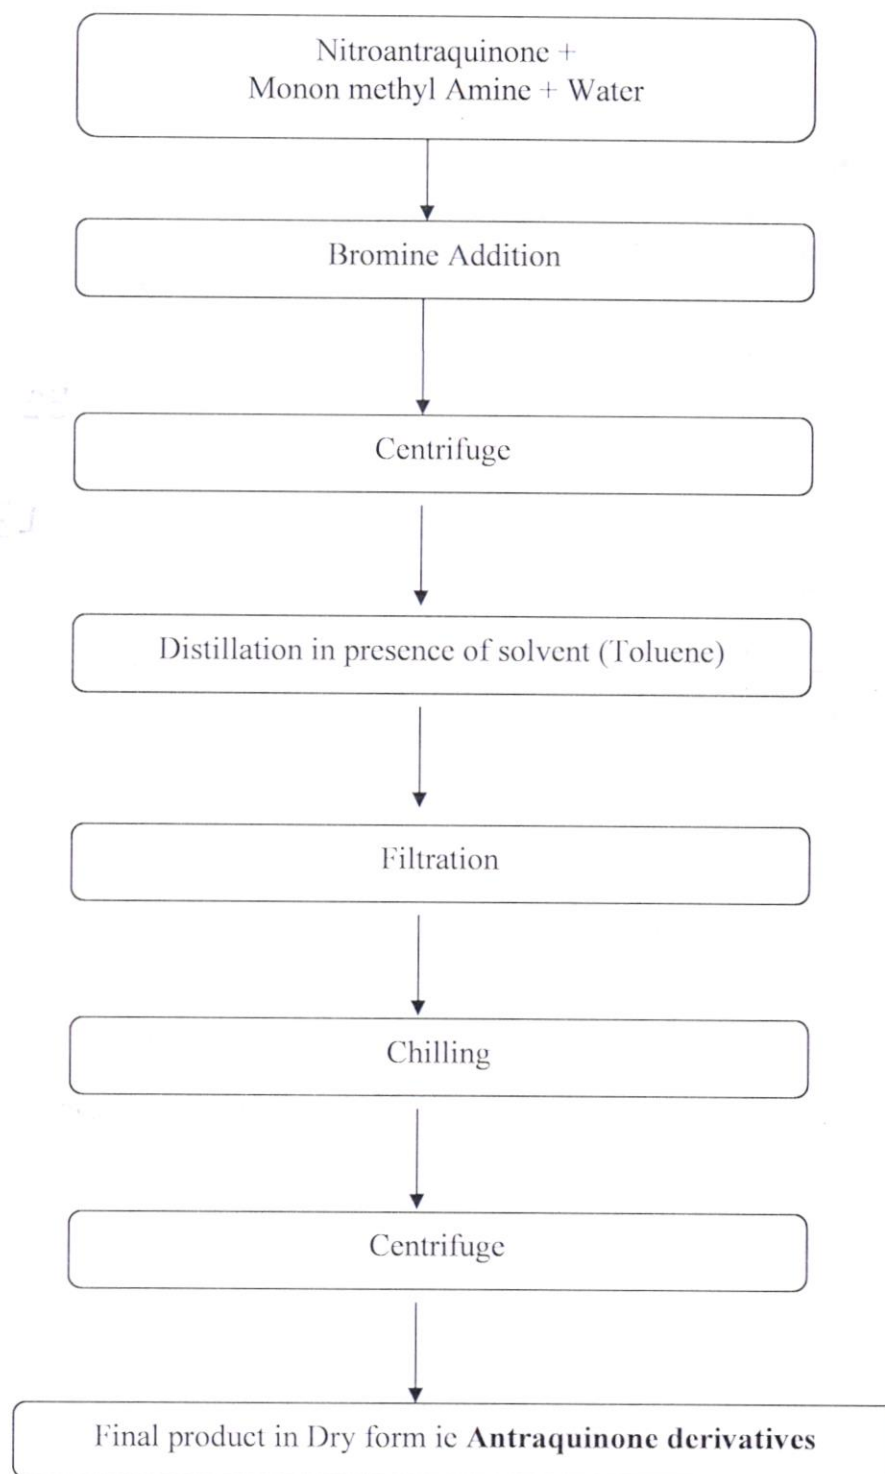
Nitroantraquinone +
Monon methyl Amine + Water

Bromine Addition

Centrifuge

Distillation in presence of solvent (Toluene)

Filtration

Chilling

Centrifuge

Final product in Dry form ie **Antraquinone derivatives**